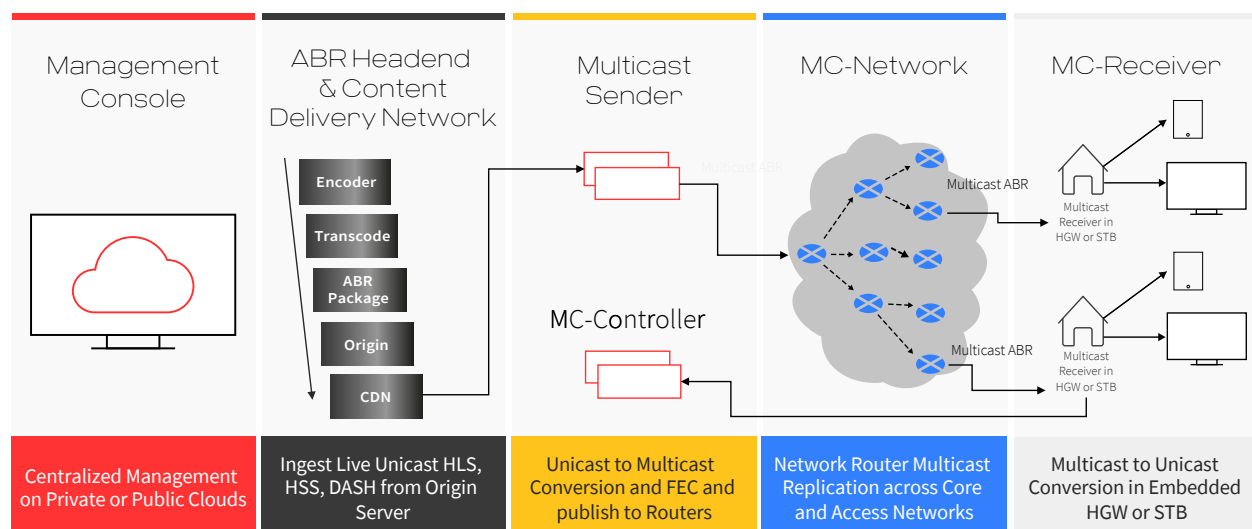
Management Console

ABR Headend & Content Delivery Network

Multicast Sender

MC-Network

MC-Receiver

Encoder

Transcode

ABR Package

Origin

CDN

Multicast ABR

Multicast ABR

Multicast Receiver in HGW or STB

MC-Controller

Multicast ABR

Multicast Receiver in HGW or STB

Centralized Management on Private or Public Clouds

Ingest Live Unicast HLS, HSS, DASH from Origin Server

Unicast to Multicast Conversion and FEC and publish to Routers

Network Router Multicast Replication across Core and Access Networks

Multicast to Unicast Conversion in Embedded HGW or STB